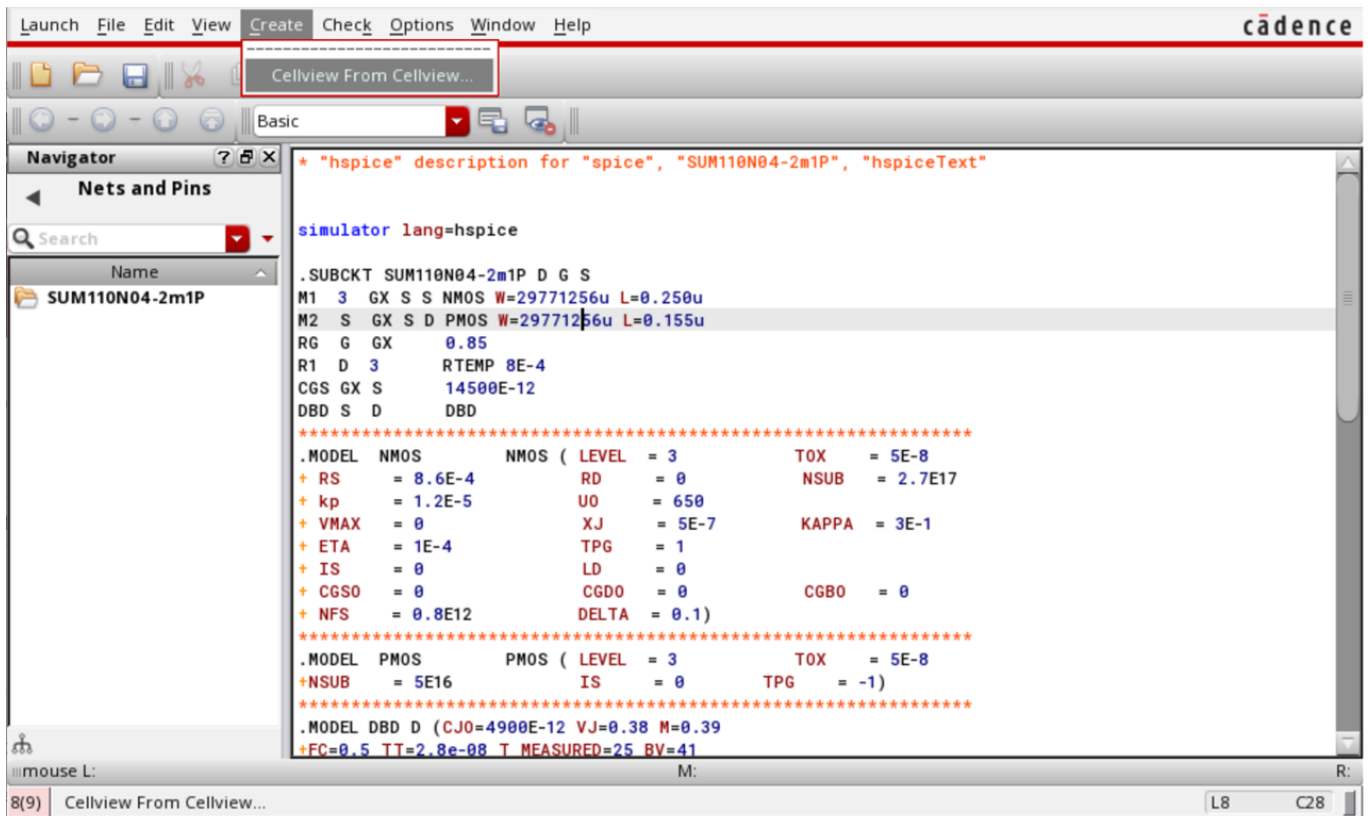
Launch File Edit View Create Check Options Window Help

cādence

Cellview From Cellview...

Basic

Navigator

Nets and Pins

Search

Name

SUM110N04-2m1P

* "hspice" description for "spice", "SUM110N04-2m1P", "hspiceText"

simulator lang=hspice

.SUBCKT SUM110N04-2m1P D G S
M1 3 GX S S NMOS W=29771256u L=0.250u
M2 S GX S D PMOS W=29771256u L=0.155u
RG G GX 0.85
R1 D 3 RTEMP 8E-4
CGS GX S 14500E-12
DBD S D DBD
*****************************************************************
.MODEL NMOS NMOS ( LEVEL = 3 TOX = 5E-8
+ RS = 8.6E-4 RD = 0 NSUB = 2.7E17
+ kp = 1.2E-5 UO = 650
+ VMAX = 0 XJ = 5E-7 KAPPA = 3E-1
+ ETA = 1E-4 TPG = 1
+ IS = 0 LD = 0
+ CGSO = 0 CGDO = 0 CGBO = 0
+ NFS = 0.8E12 DELTA = 0.1)
*****************************************************************
.MODEL PMOS PMOS ( LEVEL = 3 TOX = 5E-8
+NSUB = 5E16 IS = 0 TPG = -1)
*****************************************************************
.MODEL DBD D (CJO=4900E-12 VJ=0.38 M=0.39
+FC=0.5 TT=2.8e-08 T_MEASURED=25 BV=41

mouse L: M: R:

8(9) Cellview From Cellview... L8 C28